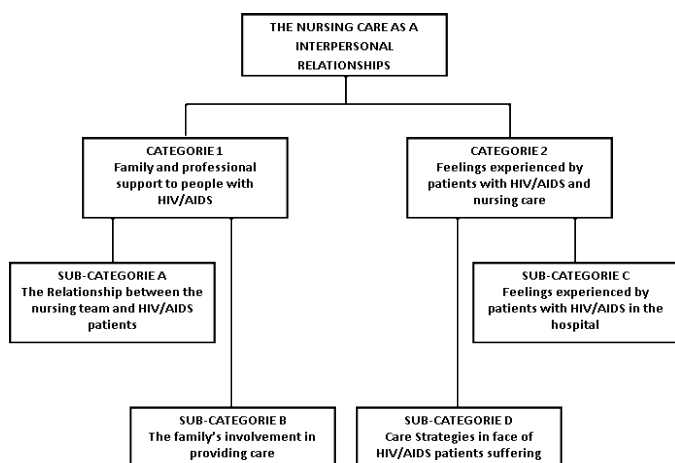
THE NURSING CARE AS A INTERPERSONAL RELATIONSHIPS

CATEGORIE 1
Family and professional support to people with HIV/AIDS

CATEGORIE 2
Feelings experienced by patients with HIV/AIDS and nursing care

SUB-CATEGORIE A
The Relationship between the nursing team and HIV/AIDS patients

SUB-CATEGORIE C
Feelings experienced by patients with HIV/AIDS in the hospital

SUB-CATEGORIE B
The family's involvement in providing care

SUB-CATEGORIE D
Care Strategies in face of HIV/AIDS patients suffering